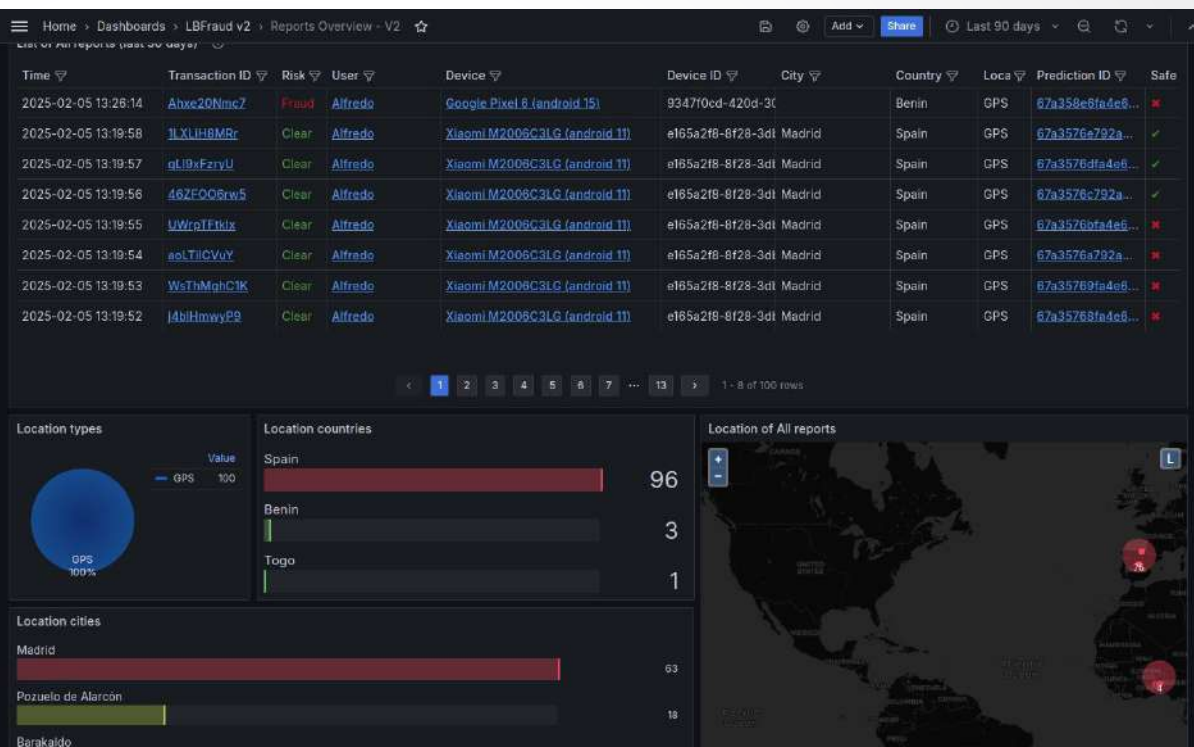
Home › Dashboards › LBFraud v2 › Reports Overview - V2

Add Share Last 90 days

List of All reports (last 30 days)

| Time | Transaction ID | Risk | User | Device | Device ID | City | Country | Loca | Prediction ID | Safe |
|---|---|---|---|---|---|---|---|---|---|---|
| 2025-02-05 13:26:14 | Ahxe20Nmc7 | Fraud | Alfredo | Google Pixel 6 (android 15) | 9347f0cd-420d-3( | | Benin | GPS | 67a358e6fa4e6... | ✖ |
| 2025-02-05 13:19:58 | 1LXLiH8MRr | Clear | Alfredo | Xiaomi M2006C3LG (android 11) | e165a2f8-8f28-3dl | Madrid | Spain | GPS | 67a3576e792a... | ✓ |
| 2025-02-05 13:19:57 | gLl9xFzryU | Clear | Alfredo | Xiaomi M2006C3LG (android 11) | e165a2f8-8f28-3dl | Madrid | Spain | GPS | 67a3576dfa4e6... | ✓ |
| 2025-02-05 13:19:56 | 46ZFOO6rw5 | Clear | Alfredo | Xiaomi M2006C3LG (android 11) | e165a2f8-8f28-3dl | Madrid | Spain | GPS | 67a3576c792a... | ✓ |
| 2025-02-05 13:19:55 | UWrpTFtklx | Clear | Alfredo | Xiaomi M2006C3LG (android 11) | e165a2f8-8f28-3dl | Madrid | Spain | GPS | 67a3576bfa4e6... | ✖ |
| 2025-02-05 13:19:54 | aoLTilCVuY | Clear | Alfredo | Xiaomi M2006C3LG (android 11) | e165a2f8-8f28-3dl | Madrid | Spain | GPS | 67a3576a792a... | ✖ |
| 2025-02-05 13:19:53 | WsThMghC1K | Clear | Alfredo | Xiaomi M2006C3LG (android 11) | e165a2f8-8f28-3dl | Madrid | Spain | GPS | 67a35769fa4e6... | ✖ |
| 2025-02-05 13:19:52 | j4blHmwyP9 | Clear | Alfredo | Xiaomi M2006C3LG (android 11) | e165a2f8-8f28-3dl | Madrid | Spain | GPS | 67a35768fa4e6... | ✖ |

‹ 1 2 3 4 5 6 7 ... 13 › 1 - 8 of 100 rows

Location types
Value
GPS 100
GPS
100%

Location countries
Spain 96
Benin 3
Togo 1

Location of All reports
+
-
L

Location cities
Madrid 63
Pozuelo de Alarcón 18
Barakaldo